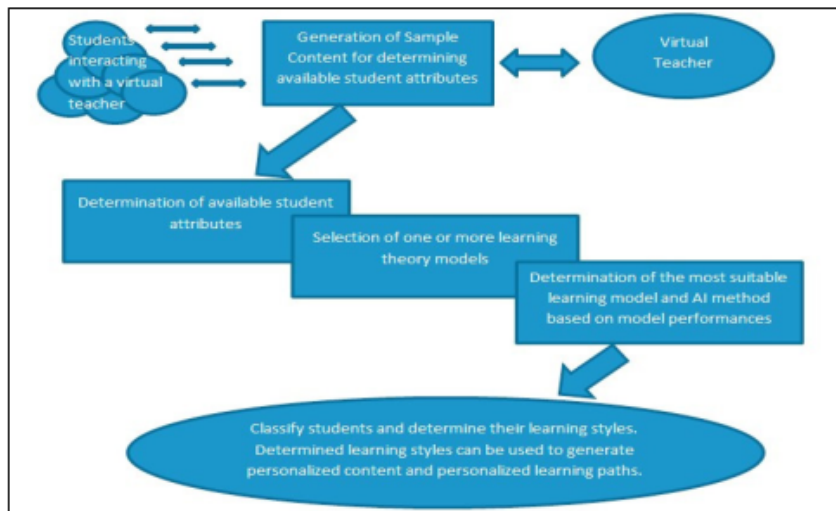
Students interacting with a virtual teacher

Generation of Sample Content for determining available student attributes

Virtual Teacher

Determination of available student attributes

Selection of one or more learning theory models

Determination of the most suitable learning model and AI method based on model performances

Classify students and determine their learning styles. Determined learning styles can be used to generate personalized content and personalized learning paths.